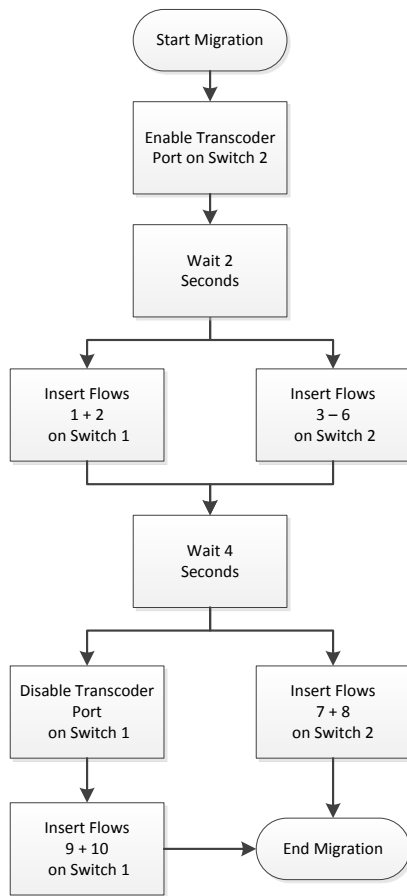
Start Migration

Enable Transcoder Port on Switch 2

Wait 2 Seconds

Insert Flows 1 + 2 on Switch 1

Insert Flows 3 – 6 on Switch 2

Wait 4 Seconds

Disable Transcoder Port on Switch 1

Insert Flows 7 + 8 on Switch 2

Insert Flows 9 + 10 on Switch 1

End Migration